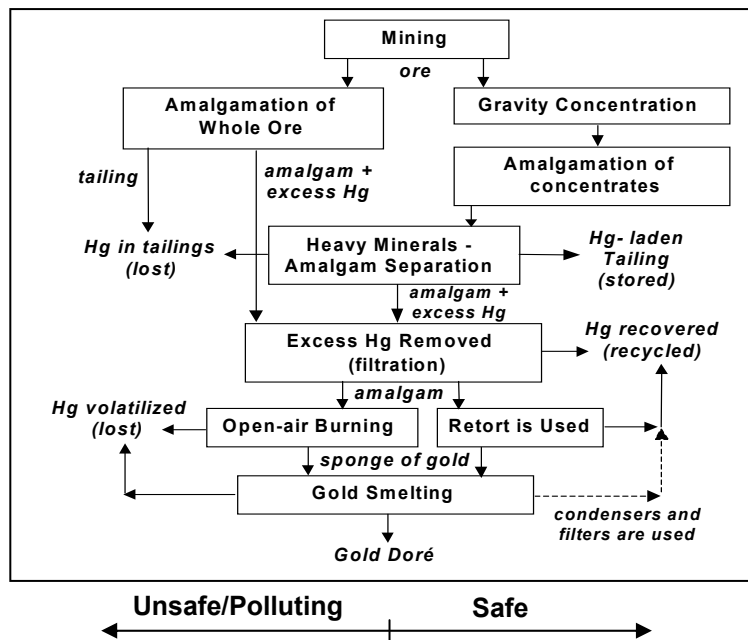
Mining

ore

Amalgamation of Whole Ore

Gravity Concentration

Amalgamation of concentrates

tailing

amalgam + excess Hg

Hg in tailings (lost)

Heavy Minerals - Amalgam Separation

Hg- laden Tailing (stored)

amalgam + excess Hg

Excess Hg Removed (filtration)

Hg recovered (recycled)

amalgam

Hg volatilized (lost)

Open-air Burning

Retort is Used

sponge of gold

Gold Smelting

condensers and filters are used

Gold Doré

Unsafe/Polluting

Safe